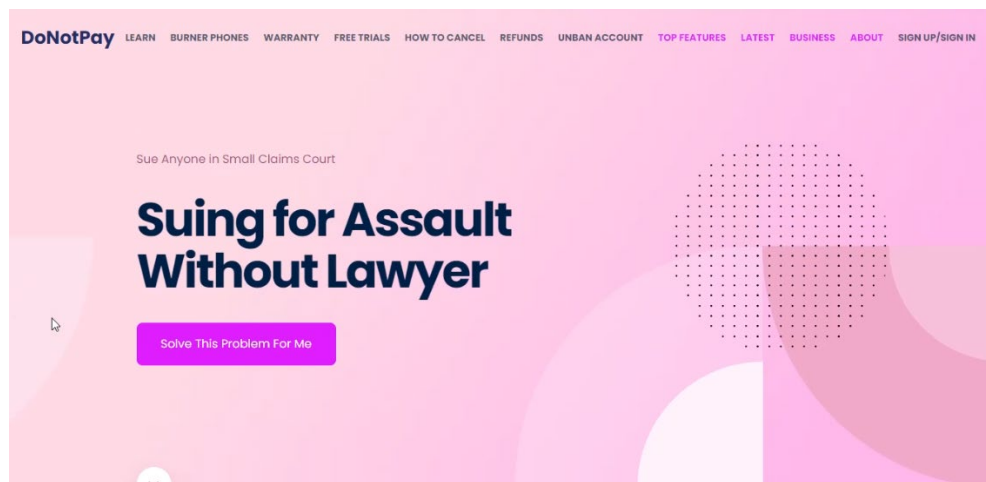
DoNotPay LEARN BURNER PHONES WARRANTY FREE TRIALS HOW TO CANCEL REFUNDS UNBAN ACCOUNT TOP FEATURES LATEST BUSINESS ABOUT SIGN UP/SIGN IN

Sue Anyone in Small Claims Court

Suing for Assault Without Lawyer

Solve This Problem For Me